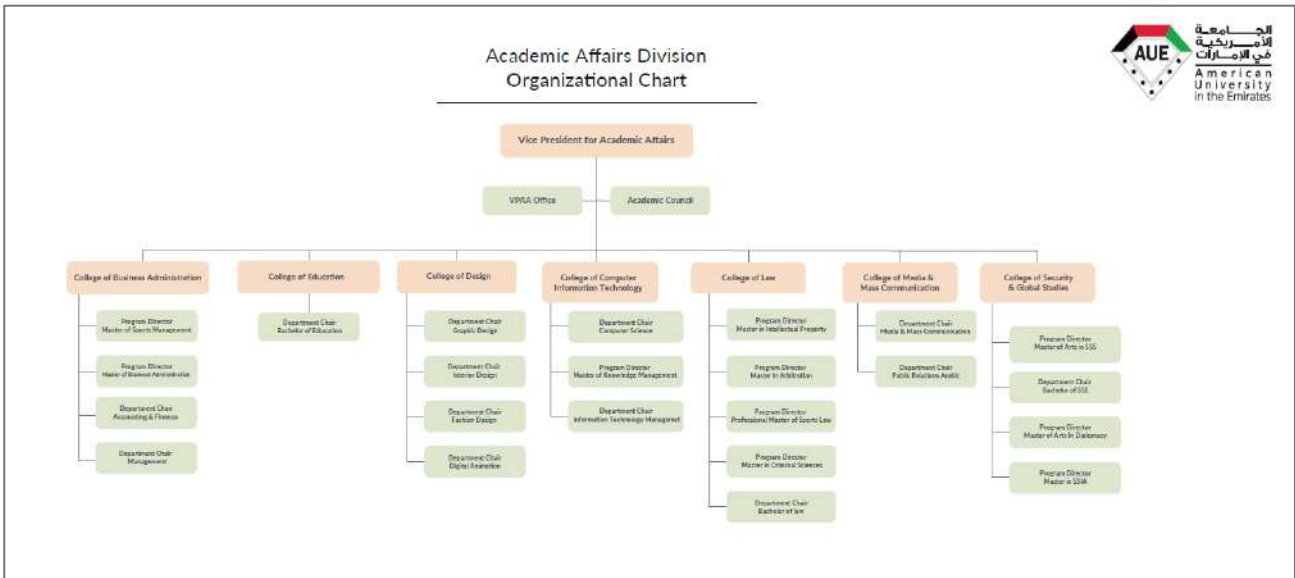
Academic Affairs Division
Organizational Chart

AUE
الجامعة الأمريكية في الإمارات
American University in the Emirates

Vice President for Academic Affairs

VPAA Office

Academic Council

College of Business Administration

Program Director
Master of Sports Management

Program Director
Master of Business Administration

Department Chair
Accounting & Finance

Department Chair
Management

College of Education

Department Chair
Bachelor of Education

College of Design

Department Chair
Graphic Design

Department Chair
Interior Design

Department Chair
Fashion Design

Department Chair
Digital Animation

College of Computer Information Technology

Department Chair
Computer Science

Program Director
Master of Knowledge Management

Department Chair
Information Technology Management

College of Law

Program Director
Master in Intellectual Property

Program Director
Master in Arbitration

Program Director
Professional Master of Sports Law

Program Director
Master in Criminal Sciences

Department Chair
Bachelor of law

College of Media & Mass Communication

Department Chair
Media & Mass Communication

Department Chair
Public Relations Arabic

College of Security & Global Studies

Program Director
Master of Arts in SSS

Department Chair
Bachelor of SGS

Program Director
Master of Arts in Diplomacy

Program Director
Master in SSIA